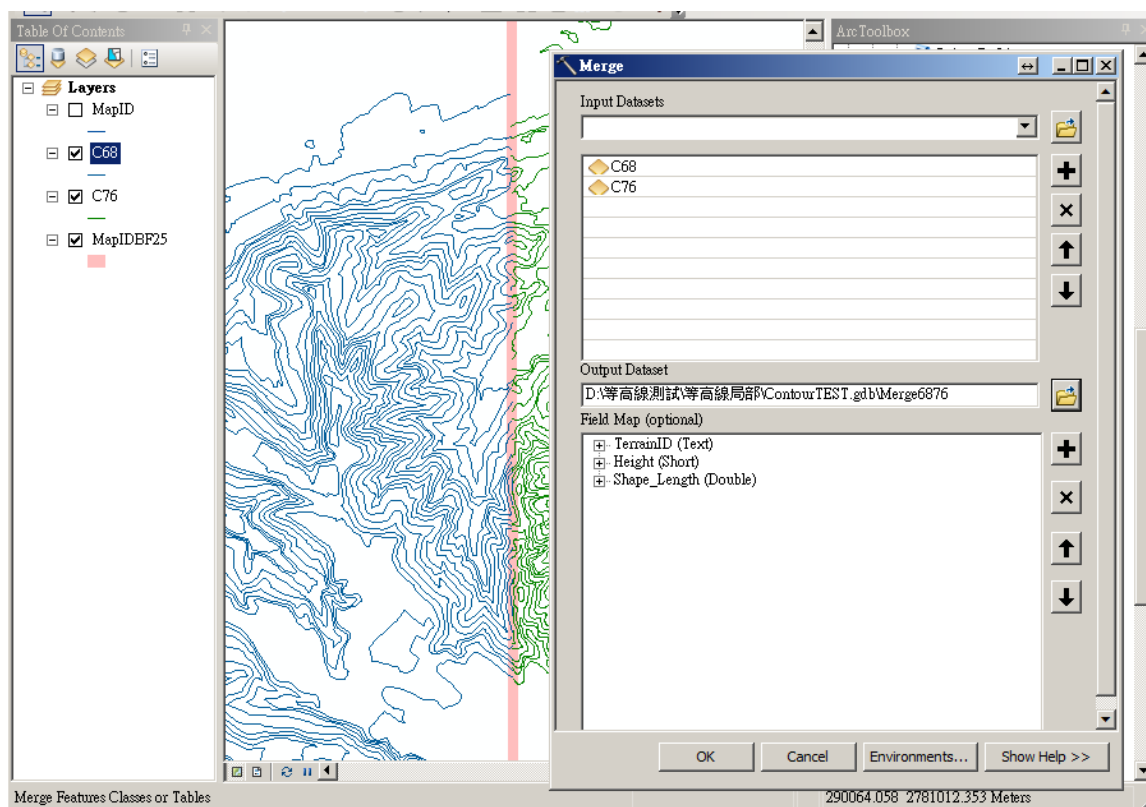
Table Of Contents

Layers

MapID

C68

C76

MapIDBF25

ArcToolbox

Merge

Input Datasets

C68

C76

Output Dataset

D:\等高線測試\等高線局部\ContourTEST.gdb\Merge6876

Field Map (optional)

TerrainID (Text)

Height (Short)

Shape_Length (Double)

OK

Cancel

Environments...

Show Help >>

Merge Features Classes or Tables

290064.058 2781012.353 Meters